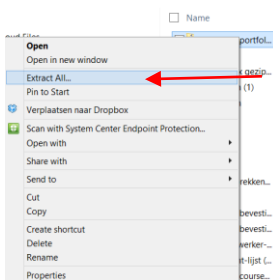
Name

portfol...

ewd Files

Open
Open in new window
Extract All...
Pin to Start
Verplaatsen naar Dropbox
Scan with System Center Endpoint Protection...
Open with
Share with
Send to
Cut
Copy
Create shortcut
Delete
Rename
Properties

r gezip...
(1)

rekken...
bevesti...
bevesti...
werker-...
t-lijst (...
course...